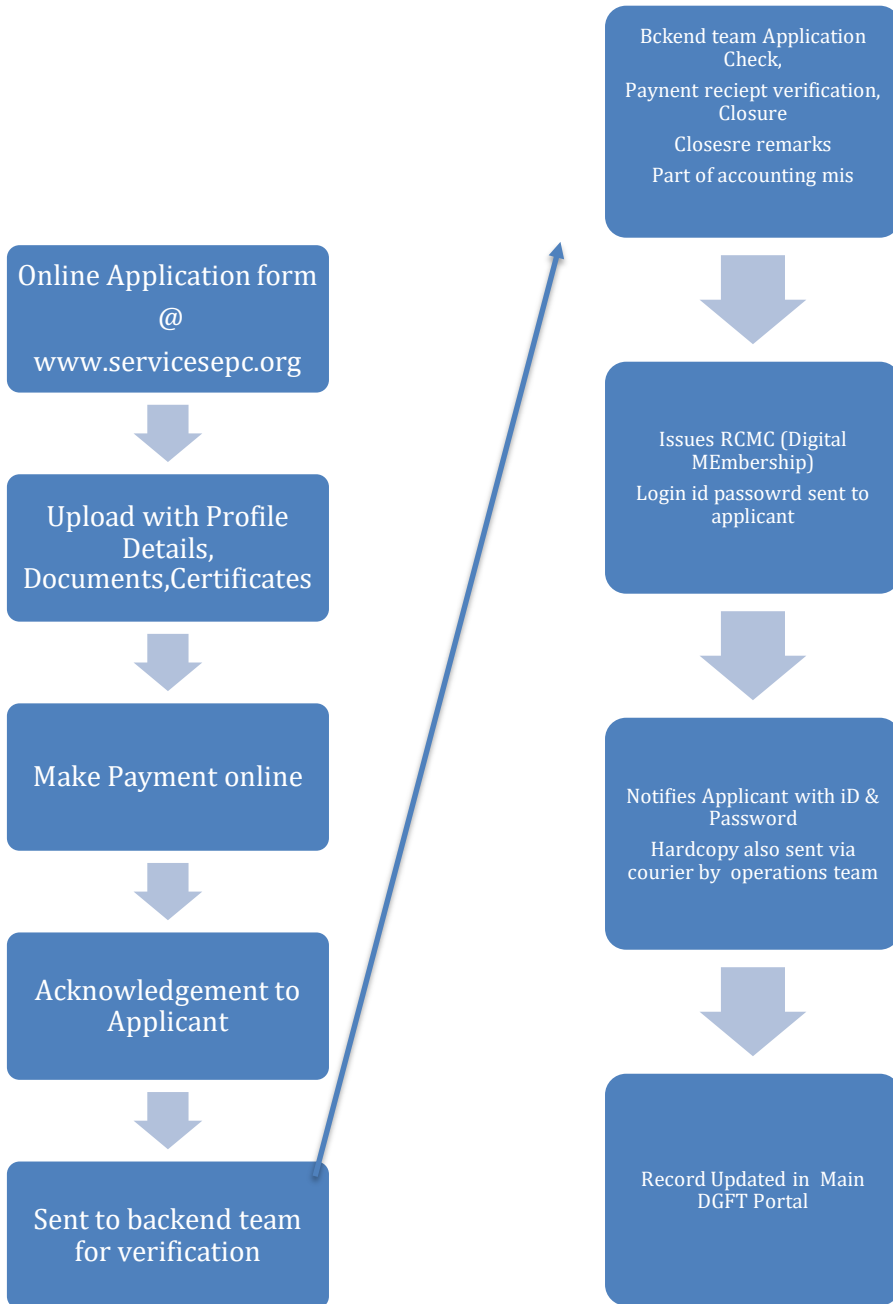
Online Application form @ www.servicesepc.org

Upload with Profile Details, Documents,Certificates

Make Payment online

Acknowledgement to Applicant

Sent to backend team for verification

Bckend team Application Check,

Paynent reciept verification, Closure

Closesre remarks

Part of accounting mis

Issues RCMC (Digital MEmbership)

Login id passowrd sent to applicant

Notifies Applicant with iD & Password

Hardcopy also sent via courier by operations team

Record Updated in Main DGFT Portal